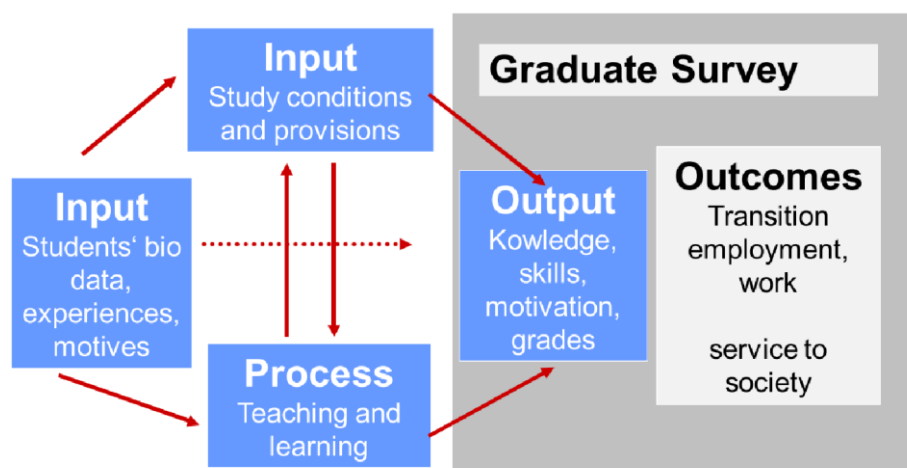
Input
Study conditions and provisions

Graduate Survey

Input
Students‘ bio data, experiences, motives

Output
Kowledge, skills, motivation, grades

Outcomes
Transition employment, work

service to society

Process
Teaching and learning